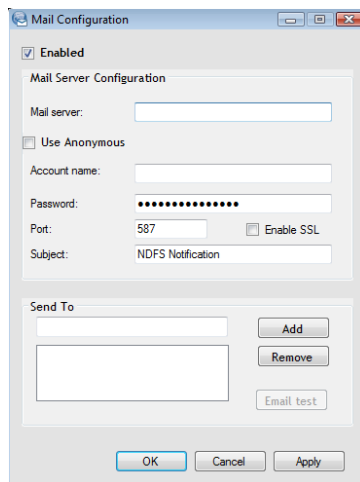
Mail Configuration

Enabled

Mail Server Configuration

Mail server:

Use Anonymous

Account name:

Password: ●●●●●●●●●●●●●●●

Port: 587

Enable SSL

Subject: NDFS Notification

Send To

Add

Remove

Email test

OK

Cancel

Apply